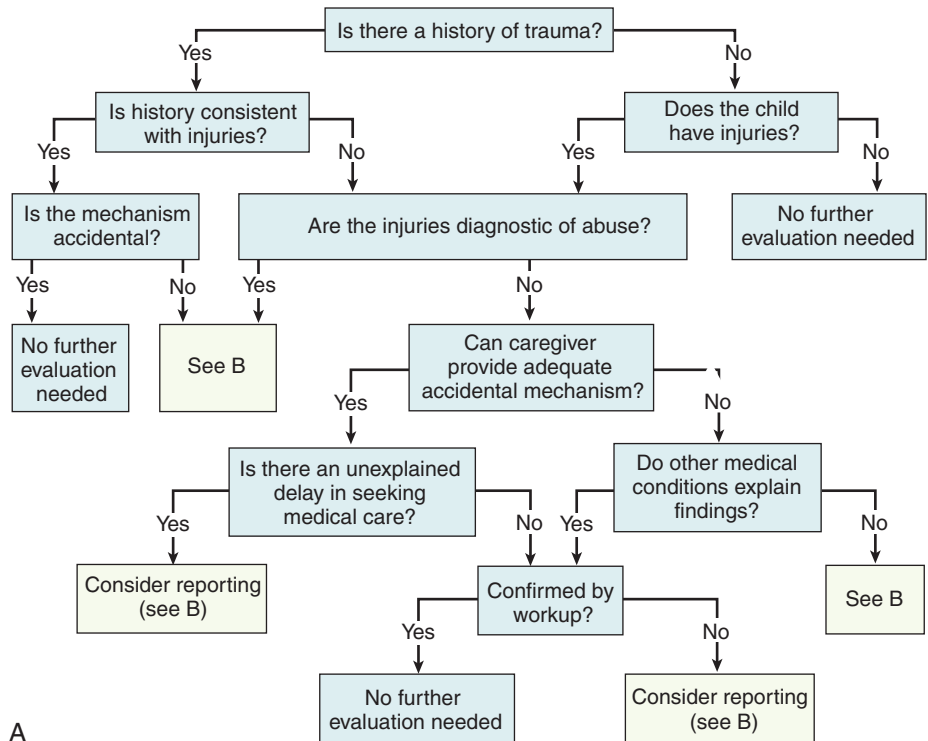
Is there a history of trauma?

Yes

No

Is history consistent with injuries?

Does the child have injuries?

Yes

No

Yes

No

Is the mechanism accidental?

Are the injuries diagnostic of abuse?

No further evaluation needed

Yes

No

Yes

No

No further evaluation needed

See B

Can caregiver provide adequate accidental mechanism?

Yes

No

Is there an unexplained delay in seeking medical care?

Do other medical conditions explain findings?

Yes

No

Yes

No

Consider reporting (see B)

Confirmed by workup?

See B

Yes

No

No further evaluation needed

Consider reporting (see B)

A